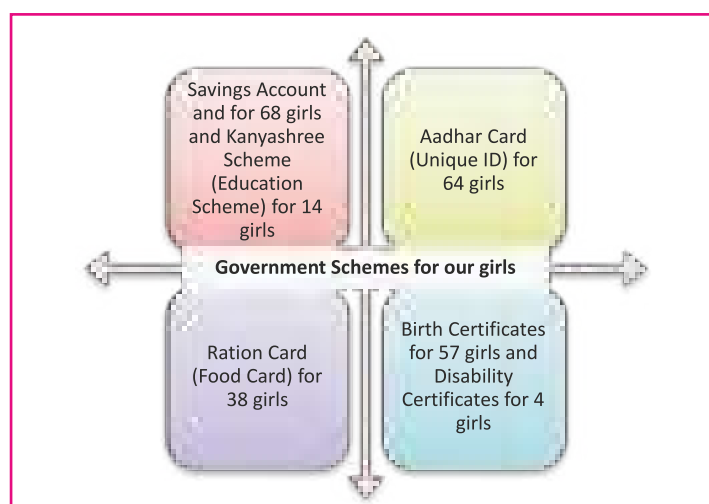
Savings Account and for 68 girls and Kanyashree Scheme (Education Scheme) for 14 girls

Aadhar Card (Unique ID) for 64 girls

Government Schemes for our girls

Ration Card (Food Card) for 38 girls

Birth Certificates for 57 girls and Disability Certificates for 4 girls